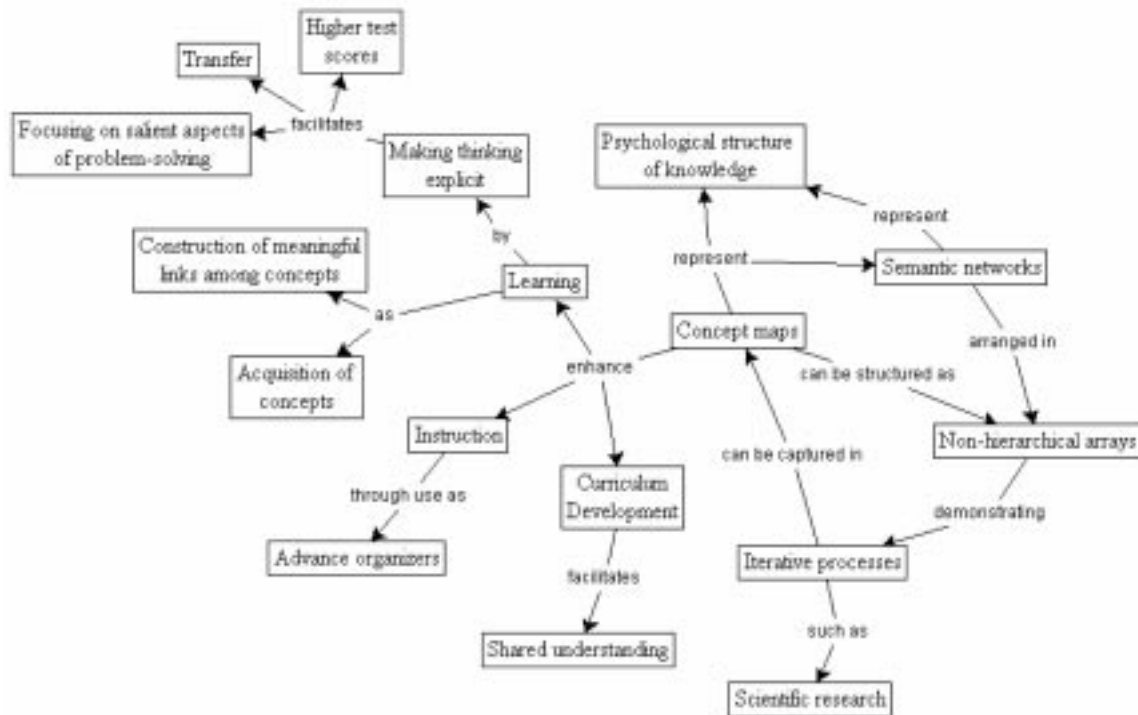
Transfer

Higher test scores

Focusing on salient aspects of problem-solving

facilitates

Making thinking explicit

Psychological structure of knowledge

represent

by

Construction of meaningful links among concepts

represent

Semantic networks

Learning

as

Concept maps

arranged in

enhance

Acquisition of concepts

can be structured as

Instruction

Non-hierarchical arrays

can be captured in

Curriculum Development

through use as

demonstrating

Advance organizers

Iterative processes

facilitates

such as

Shared understanding

Scientific research